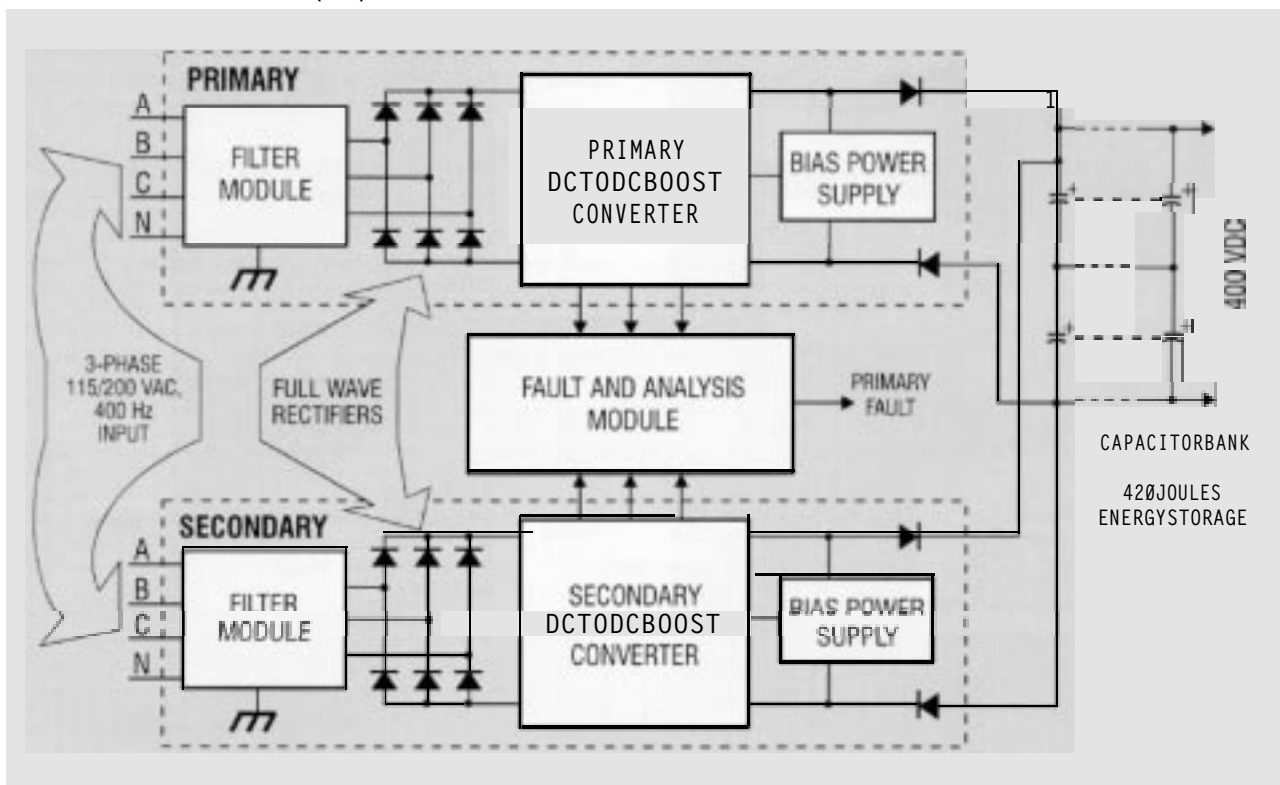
PRIMARY

A
B
C
N

FILTER MODULE

PRIMARY DCTODCBOOST CONVERTER

BIAS POWER SUPPLY

1

400 VDC

3-PHASE 115/200 VAC, 400 Hz INPUT

FULL WAVE RECTIFIERS

FAULT AND ANALYSIS MODULE

PRIMARY FAULT

CAPACITORBANK

42ØJOULES ENERGYSTORAGE

SECONDARY

A
B
C
N

FILTER MODULE

SECONDARY DCTODCBOOST CONVERTER

BIAS POWER SUPPLY